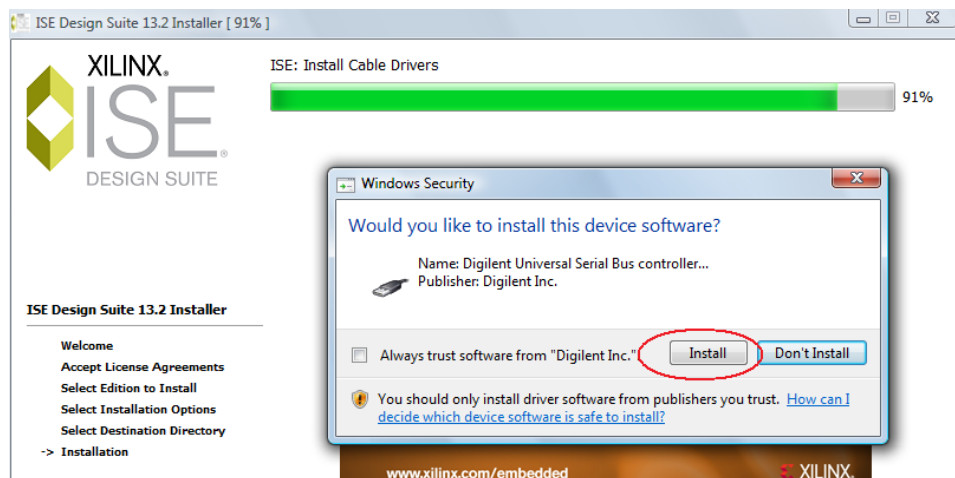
ISE Design Suite 13.2 Installer [ 91% ]

XILINX.
ISE.
DESIGN SUITE

ISE: Install Cable Drivers

91%

Windows Security

Would you like to install this device software?

Name: Digilent Universal Serial Bus controller...
Publisher: Digilent Inc.

Always trust software from "Digilent Inc."

Install

Don't Install

You should only install driver software from publishers you trust. How can I decide which device software is safe to install?

ISE Design Suite 13.2 Installer

Welcome
Accept License Agreements
Select Edition to Install
Select Installation Options
Select Destination Directory
-> Installation

www.xilinx.com/embedded

XILINX.